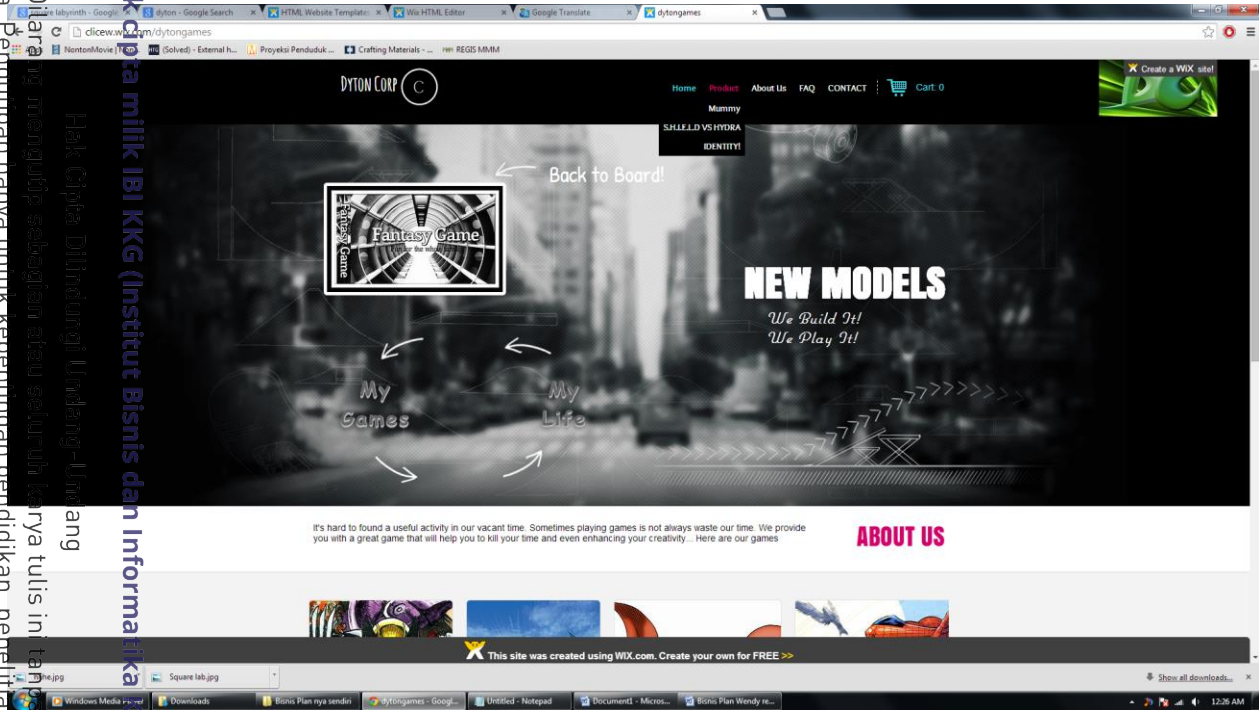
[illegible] labyrinth - Google | dyton - Google Search | HTML Website Templates | Wix HTML Editor | Google Translate | dytongames

clicew.wix.com/dytongames

NontonMovie | (Solved) - External h... | Proyeksi Penduduk ... | Crafting Materials - ... | REGIS MMM

DYTON CORP C

Home Product About Us FAQ CONTACT Cart: 0

Mummy
S.H.I.E.L.D VS HYDRA
IDENTITY!

Create a WIX site!

Back to Board!

Fantasy Game
Fantasy Game

NEW MODELS
We Build It!
We Play It!

My Games
My Life

It's hard to found a useful activity in our vacant time. Sometimes playing games is not always waste our time. We provide you with a great game that will help you to kill your time and even enhancing your creativity... Here are our games

ABOUT US

This site was created using WIX.com. Create your own for FREE >>

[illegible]he.jpg | Square lab.jpg | Show all downloads...

Windows Media Player | Downloads | Bisnis Plan nya sendiri | dytongames - Googl... | Untitled - Notepad | Document1 - Micros... | Bisnis Plan Wendy re... | 12:26 AM

Hak cipta milik IBI KKG (Institut Bisnis dan Informatika K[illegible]
Hak Cipta Dilindungi Undang-Undang
Dilarang mengutip sebagian atau seluruh karya tulis ini tanp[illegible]
Pengutipan hanya untuk kepentingan pendidikan, penelit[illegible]